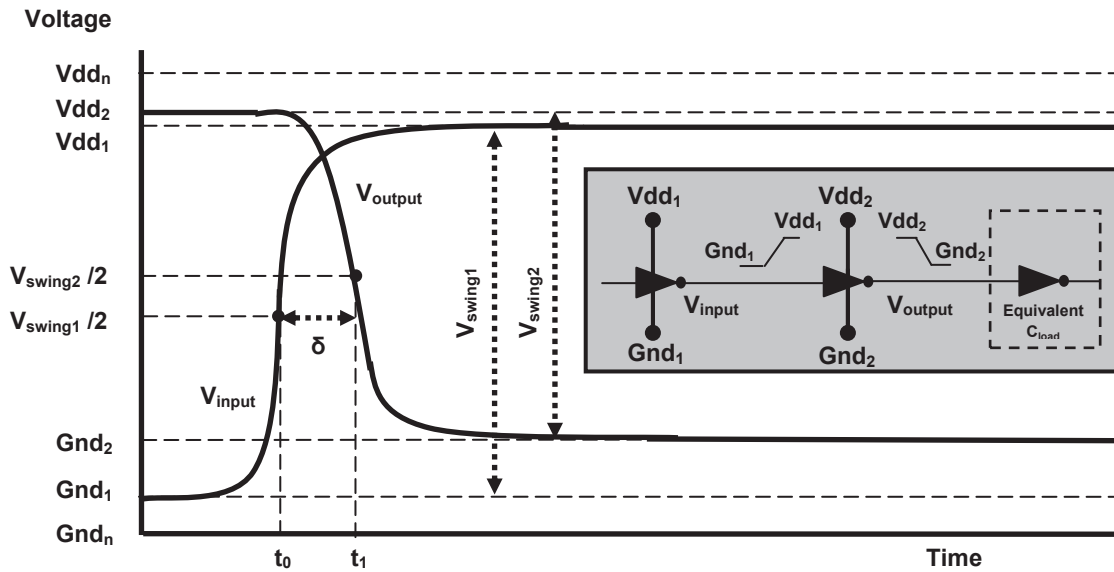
Voltage

Vdd$_n$
Vdd$_2$
Vdd$_1$

V$_{output}$

V$_{swing2}$ /2
V$_{swing1}$ /2

δ

V$_{input}$

Gnd$_2$
Gnd$_1$
Gnd$_n$

t$_0$
t$_1$

V$_{swing1}$
V$_{swing2}$

Vdd$_1$
Vdd$_1$
Gnd$_1$
V$_{input}$
Gnd$_1$
Vdd$_2$
Vdd$_2$
Gnd$_2$
V$_{output}$
Gnd$_2$
Equivalent C$_{load}$

Time